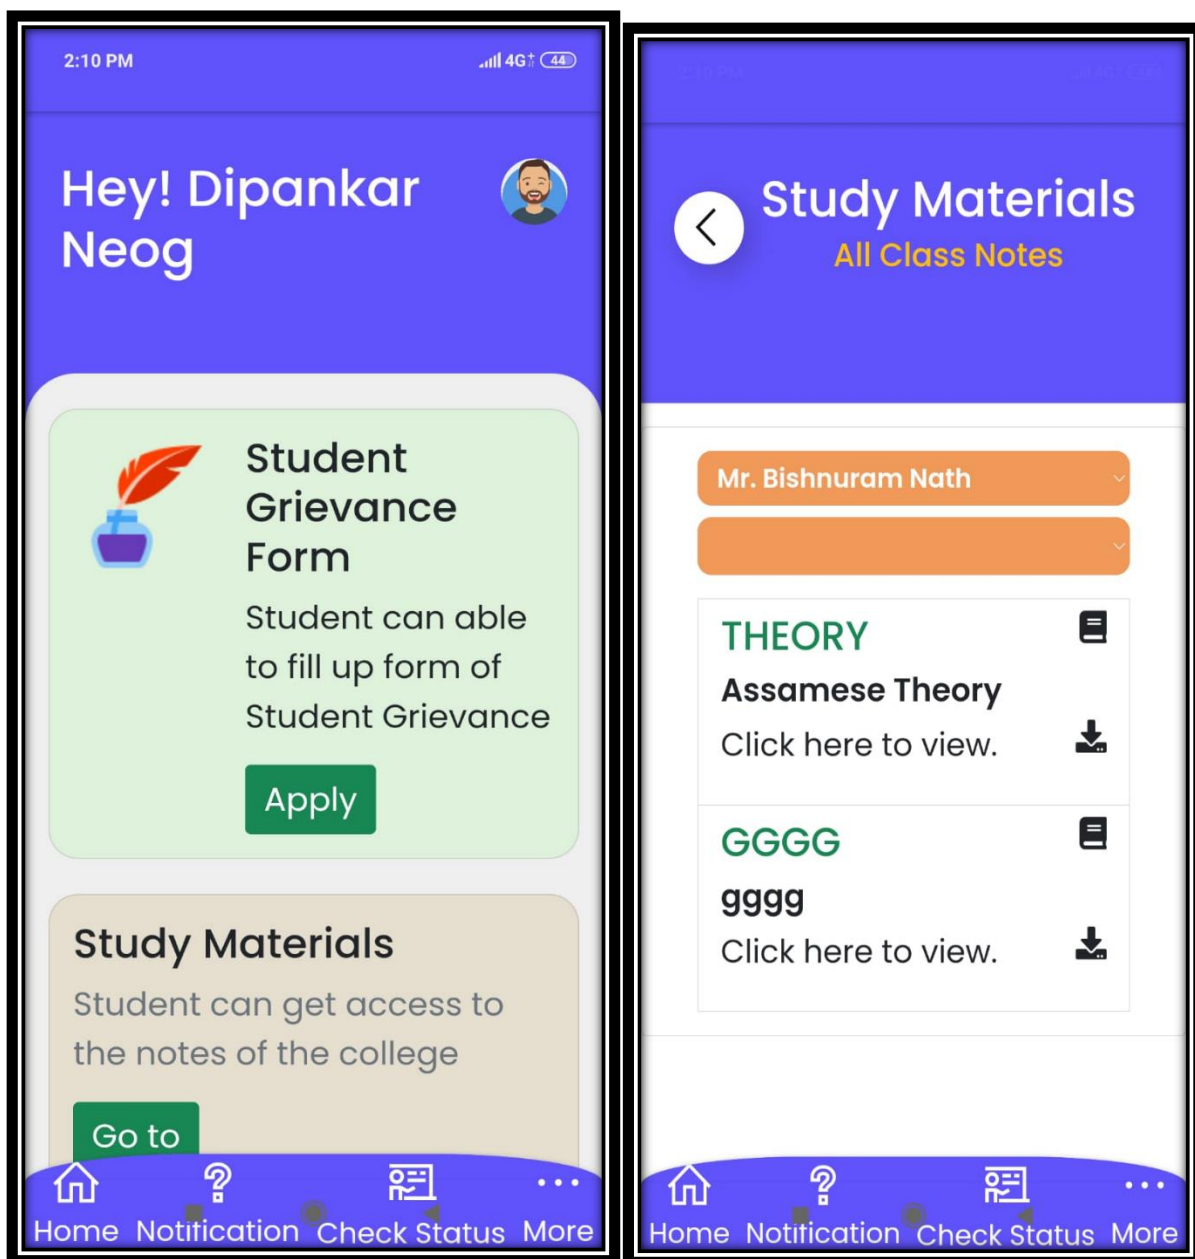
2:10 PM

4G 44

Hey! Dipankar Neog

Student Grievance Form

Student can able to fill up form of Student Grievance

Apply

Study Materials

Student can get access to the notes of the college

Go to

Home Notification Check Status More

Study Materials

All Class Notes

Mr. Bishnuram Nath

THEORY

Assamese Theory

Click here to view.

GGGG

gggg

Click here to view.

Home Notification Check Status More